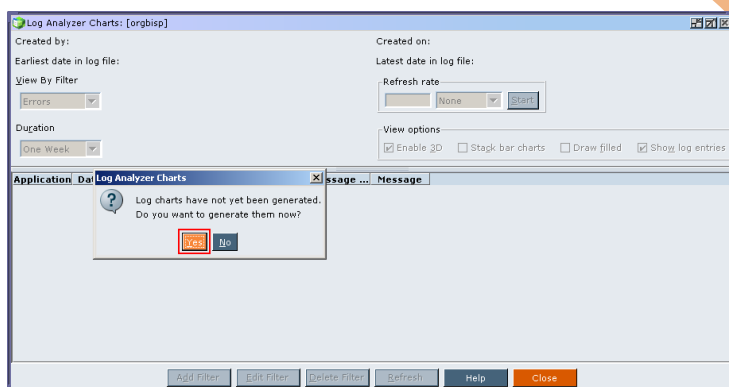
Log Analyzer Charts: [orgbisp]

Created by:

Earliest date in log file:

View By Filter

Errors

Duration

One Week

Created on:

Latest date in log file:

Refresh rate

None

Start

View options

Enable 3D

Stack bar charts

Draw filled

Show log entries

| Application | Da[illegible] | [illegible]ssage ... | Message |
|---|---|---|---|

Log Analyzer Charts

Log charts have not yet been generated.
Do you want to generate them now?

Yes

No

Add Filter

Edit Filter

Delete Filter

Refresh

Help

Close